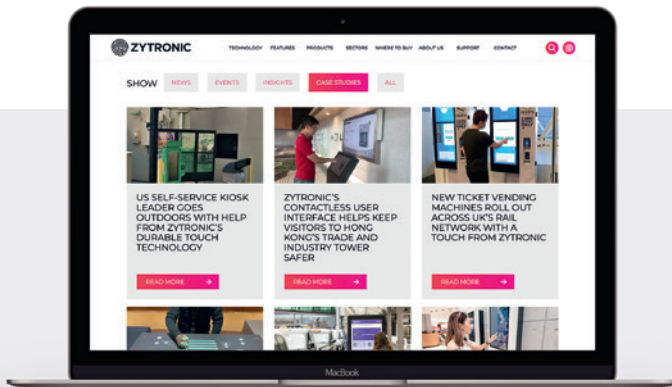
ZYTRONIC

TECHNOLOGY FEATURES PRODUCTS SECTORS WHERE TO BUY ABOUT US SUPPORT CONTACT

SHOW NEWS EVENTS INSIGHTS CASE STUDIES ALL

US SELF-SERVICE KIOSK LEADER GOES OUTDOORS WITH HELP FROM ZYTRONIC'S DURABLE TOUCH TECHNOLOGY

READ MORE

ZYTRONIC'S CONTACTLESS USER INTERFACE HELPS KEEP VISITORS TO HONG KONG'S TRADE AND INDUSTRY TOWER SAFER

READ MORE

NEW TICKET VENDING MACHINES ROLL OUT ACROSS UK'S RAIL NETWORK WITH A TOUCH FROM ZYTRONIC

READ MORE

MacBook